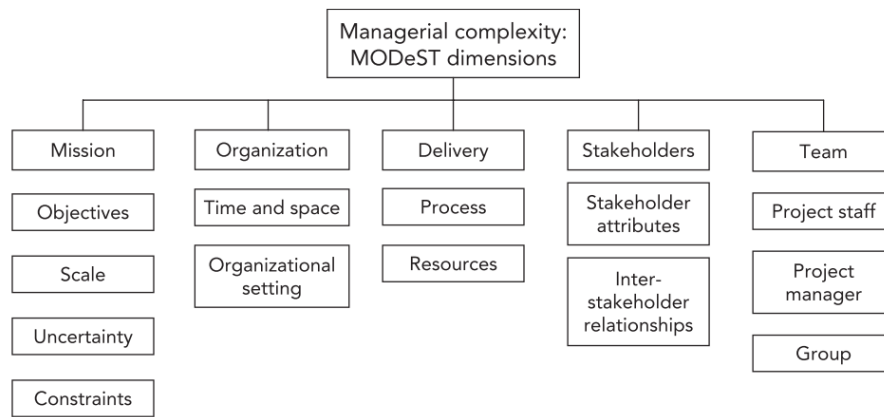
Managerial complexity: MODeST dimensions

Mission

Objectives

Scale

Uncertainty

Constraints

Organization

Time and space

Organizational setting

Delivery

Process

Resources

Stakeholders

Stakeholder attributes

Inter-stakeholder relationships

Team

Project staff

Project manager

Group